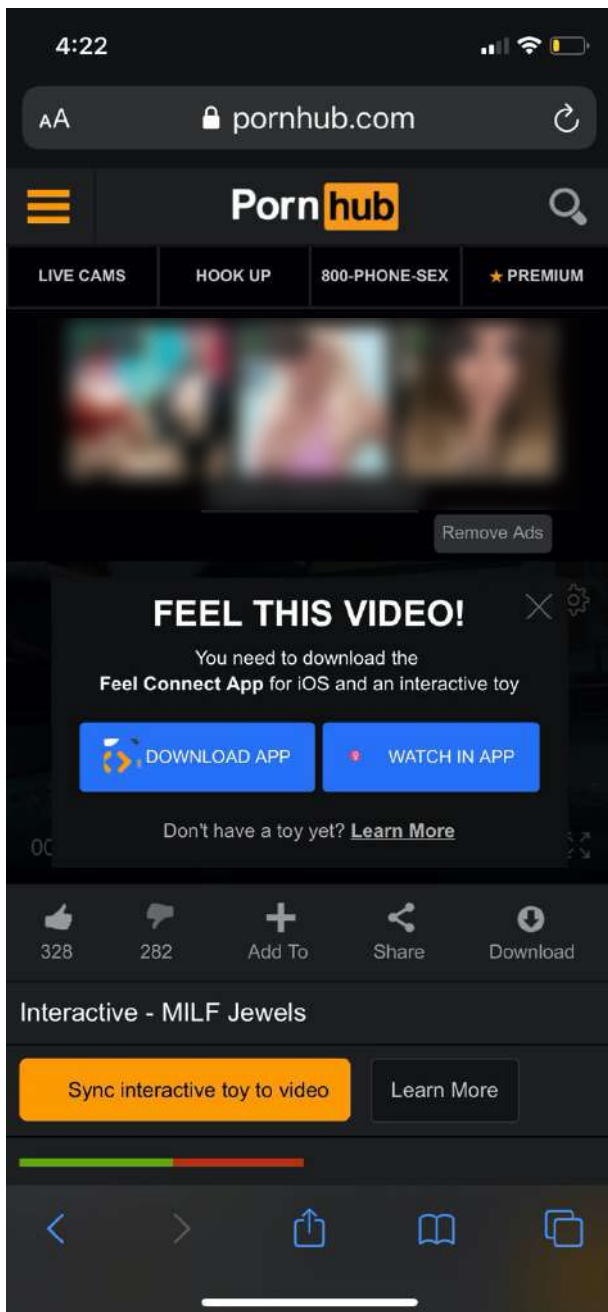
4:22

AA pornhub.com

Porn hub

LIVE CAMS | HOOK UP | 800-PHONE-SEX | ★ PREMIUM

Remove Ads

FEEL THIS VIDEO!

You need to download the **Feel Connect App** for iOS and an interactive toy

DOWNLOAD APP

WATCH IN APP

Don't have a toy yet? Learn More

00

328

282

Add To

Share

Download

Interactive - MILF Jewels

Sync interactive toy to video

Learn More